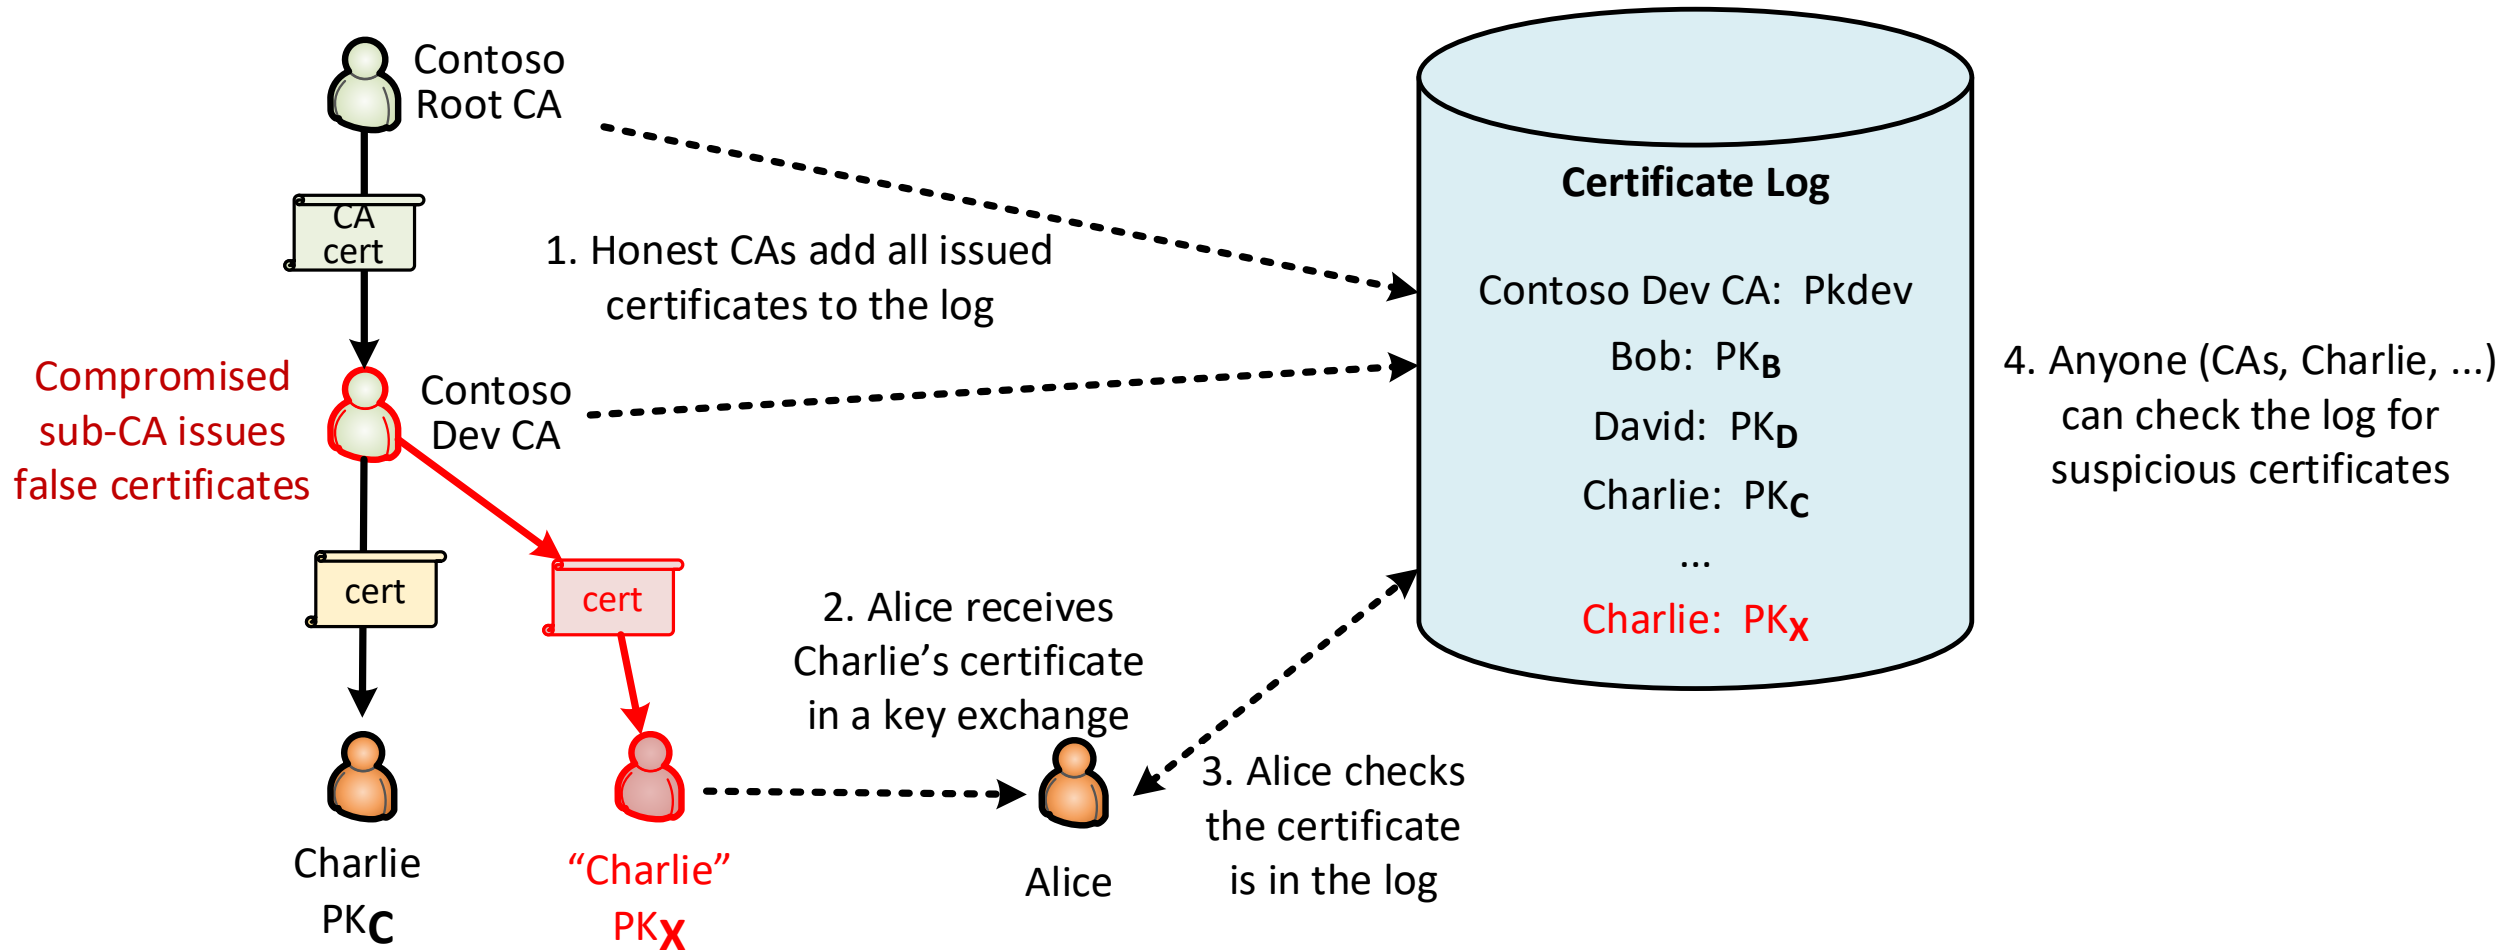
Contoso Root CA

CA cert

1. Honest CAs add all issued certificates to the log

Compromised sub-CA issues false certificates

Contoso Dev CA

cert

cert

Charlie $PK_C$

"Charlie" $PK_X$

2. Alice receives Charlie's certificate in a key exchange

Alice

3. Alice checks the certificate is in the log

Certificate Log

Contoso Dev CA: Pkdev

Bob: $PK_B$

David: $PK_D$

Charlie: $PK_C$

...

Charlie: $PK_X$

4. Anyone (CAs, Charlie, ...) can check the log for suspicious certificates